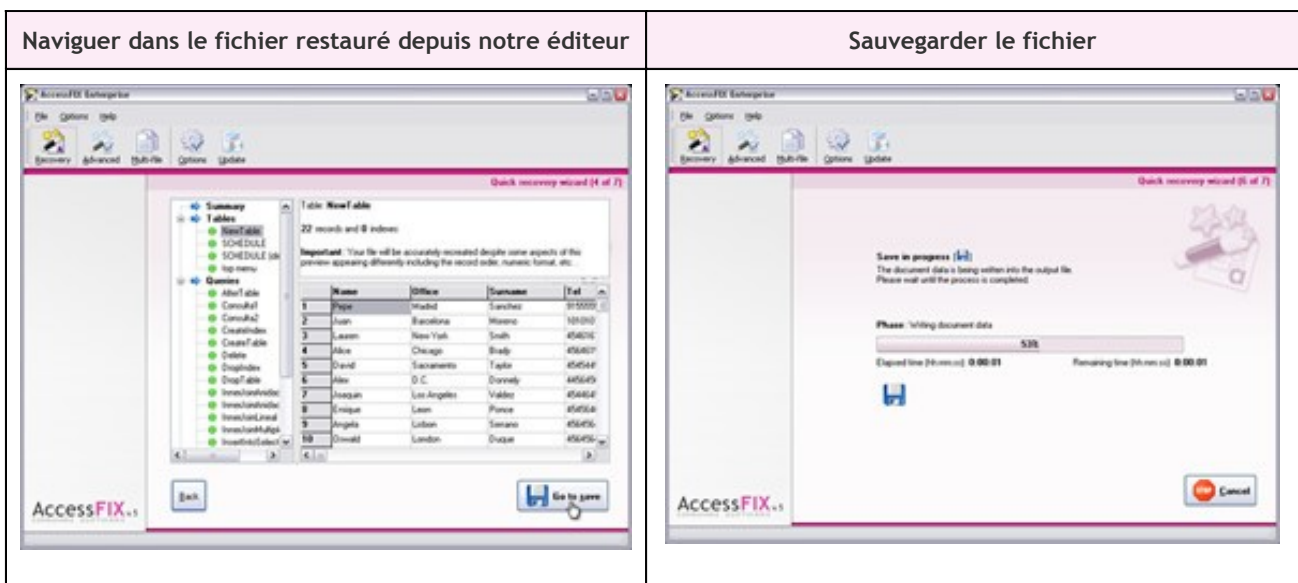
| Naviguer dans le fichier restauré depuis notre éditeur | Sauvegarder le fichier |
|---|---|
| AccessFIX Enterprise<br>File Options Help<br>Recovery Advanced Multi-file Options Update<br>Quick recovery wizard (4 of 7)<br>Summary<br>Tables<br>NewTable<br>SCHEDULE<br>SCHEDULE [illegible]<br>top menu<br>Queries<br>AlterTable<br>Consulta1<br>Consulta2<br>CreateIndex<br>CreateTable<br>Delete<br>DropIndex<br>DropTable<br>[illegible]<br>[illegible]<br>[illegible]<br>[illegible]<br>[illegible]<br>Table: NewTable<br>22 records and 0 indexes<br>Important: Your file will be accurately recreated despite some aspects of this preview appearing differently including the record order, numeric format, etc.<br>Name Office Surname Tel<br>1 Pepe Madrid Sanchez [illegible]<br>2 Juan Barcelona Moreno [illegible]<br>3 Lauren New York Smith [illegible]<br>4 Alice Chicago Brady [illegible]<br>5 David Sacramento Taylor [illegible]<br>6 Alex D.C. Donnely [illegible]<br>7 Joaquin Los Angeles Valdez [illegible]<br>8 Enrique Leon Ponce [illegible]<br>9 Angela Lisbon Serrano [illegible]<br>10 Oswald London Duque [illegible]<br>Back<br>Go to save<br>AccessFIX v.5 | AccessFIX Enterprise<br>File Options Help<br>Recovery Advanced Multi-file Options Update<br>Quick recovery wizard (6 of 7)<br>Save in progress<br>The document data is being written into the output file.<br>Please wait until the process is completed.<br>Phase: Writing document data<br>53%<br>Elapsed time (hh:mm:ss): 0:00:01 Remaining time (hh:mm:ss): 0:00:01<br>Cancel<br>AccessFIX v.5 |